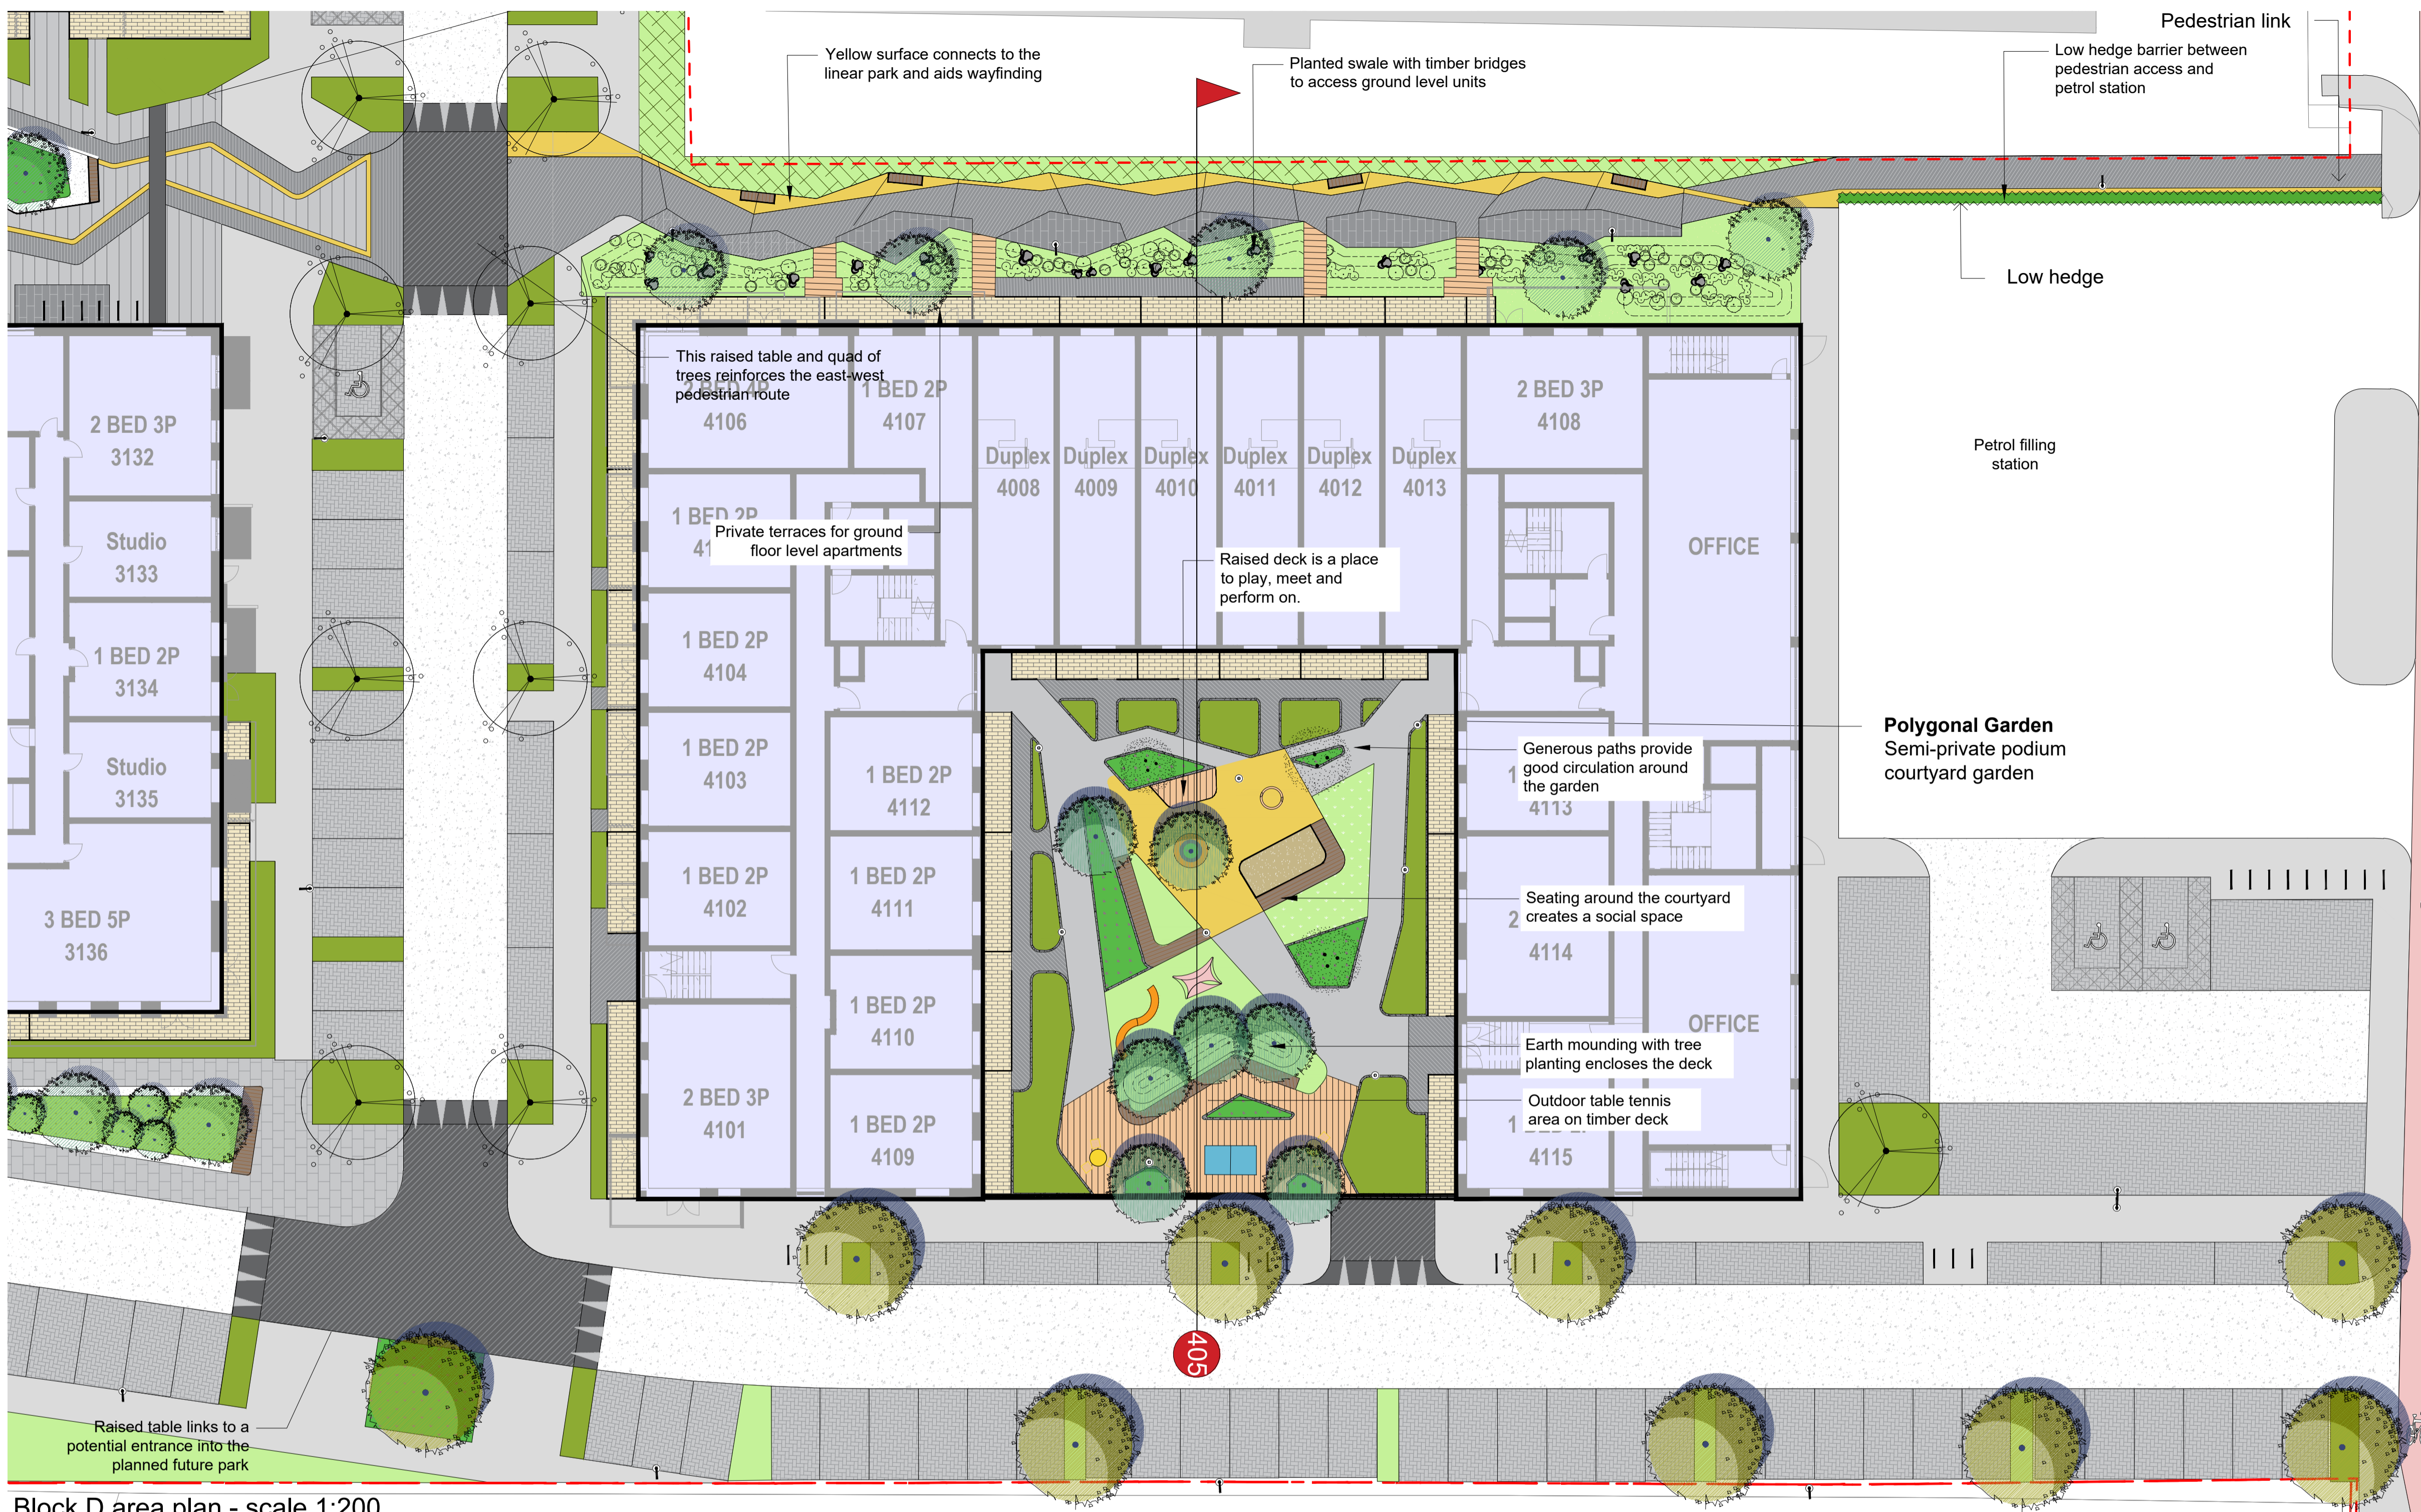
Pedestrian link

Yellow surface connects to the linear park and aids wayfinding

Planted swale with timber bridges to access ground level units

Low hedge barrier between pedestrian access and petrol station

Low hedge

This raised table and quad of trees reinforces the east-west pedestrian route

2 BED 4P
4106

1 BED 2P
4107

Duplex
4008

Duplex
4009

Duplex
4010

Duplex
4011

Duplex
4012

Duplex
4013

2 BED 3P
4108

Petrol filling station

2 BED 3P
3132

Studio
3133

1 BED 2P
3134

Studio
3135

3 BED 5P
3136

1 BED 2P
41

Private terraces for ground floor level apartments

Raised deck is a place to play, meet and perform on.

OFFICE

1 BED 2P
4104

1 BED 2P
4103

1 BED 2P
4112

1 BED 2P
4102

1 BED 2P
4111

1 BED 2P
4110

2 BED 3P
4101

1 BED 2P
4109

Polygonal Garden
Semi-private podium courtyard garden

Generous paths provide good circulation around the garden

1
4113

Seating around the courtyard creates a social space

2
4114

OFFICE

Earth mounding with tree planting encloses the deck

Outdoor table tennis area on timber deck

1
4115

405

Raised table links to a potential entrance into the planned future park

Block D area plan - scale 1:200